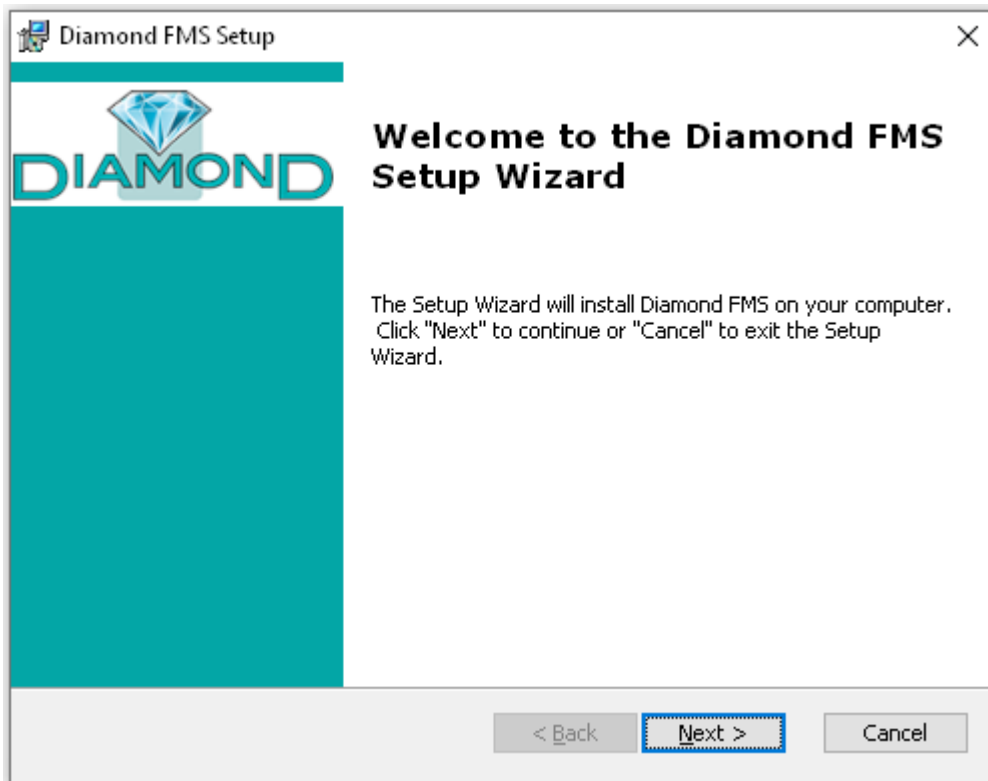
Diamond FMS Setup

DIAMOND

Welcome to the Diamond FMS Setup Wizard

The Setup Wizard will install Diamond FMS on your computer. Click "Next" to continue or "Cancel" to exit the Setup Wizard.

< Back

Next >

Cancel